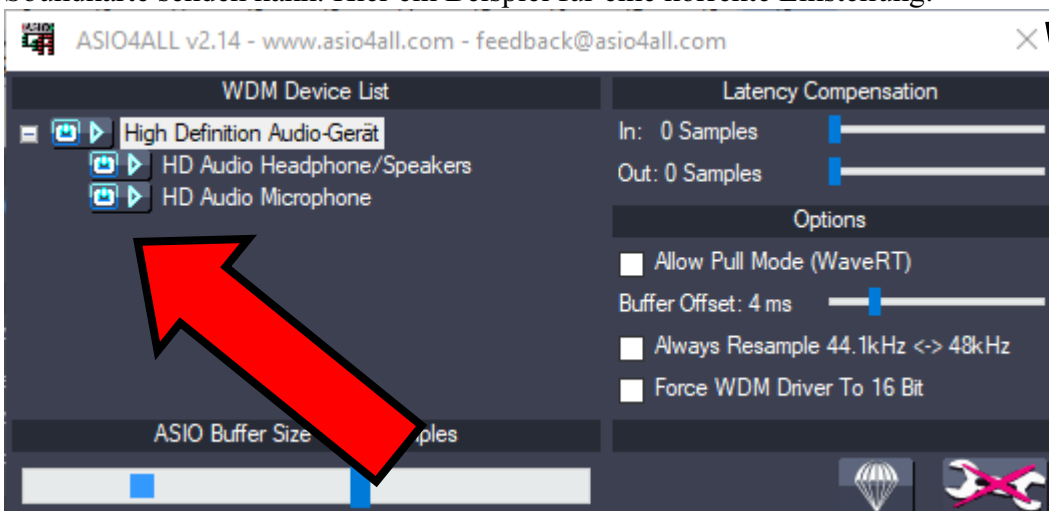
ASIO4ALL v2.14 - www.asio4all.com - feedback@asio4all.com

WDM Device List

High Definition Audio-Gerät

HD Audio Headphone/Speakers

HD Audio Microphone

Latency Compensation

In: 0 Samples

Out: 0 Samples

Options

Allow Pull Mode (WaveRT)

Buffer Offset: 4 ms

Always Resample 44.1kHz <-> 48kHz

Force WDM Driver To 16 Bit

ASIO Buffer Size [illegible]ples